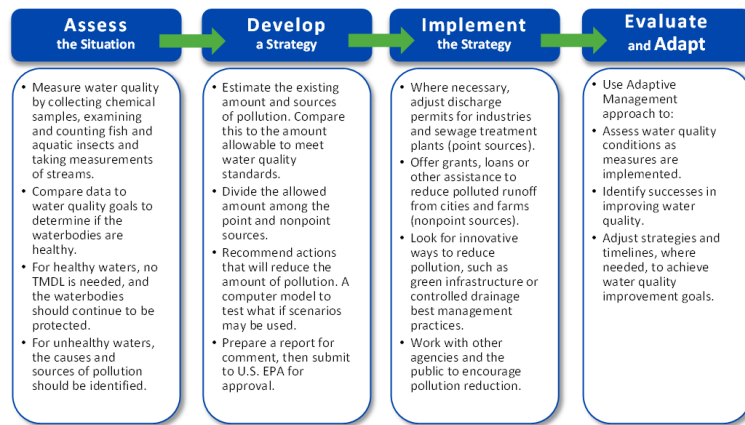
Assess the Situation

Develop a Strategy

Implement the Strategy

Evaluate and Adapt

• Measure water quality by collecting chemical samples, examining and counting fish and aquatic insects and taking measurements of streams.
• Compare data to water quality goals to determine if the waterbodies are healthy.
• For healthy waters, no TMDL is needed, and the waterbodies should continue to be protected.
• For unhealthy waters, the causes and sources of pollution should be identified.

• Estimate the existing amount and sources of pollution. Compare this to the amount allowable to meet water quality standards.
• Divide the allowed amount among the point and nonpoint sources.
• Recommend actions that will reduce the amount of pollution. A computer model to test what if scenarios may be used.
• Prepare a report for comment, then submit to U.S. EPA for approval.

• Where necessary, adjust discharge permits for industries and sewage treatment plants (point sources).
• Offer grants, loans or other assistance to reduce polluted runoff from cities and farms (nonpoint sources).
• Look for innovative ways to reduce pollution, such as green infrastructure or controlled drainage best management practices.
• Work with other agencies and the public to encourage pollution reduction.

• Use Adaptive Management approach to:
• Assess water quality conditions as measures are implemented.
• Identify successes in improving water quality.
• Adjust strategies and timelines, where needed, to achieve water quality improvement goals.